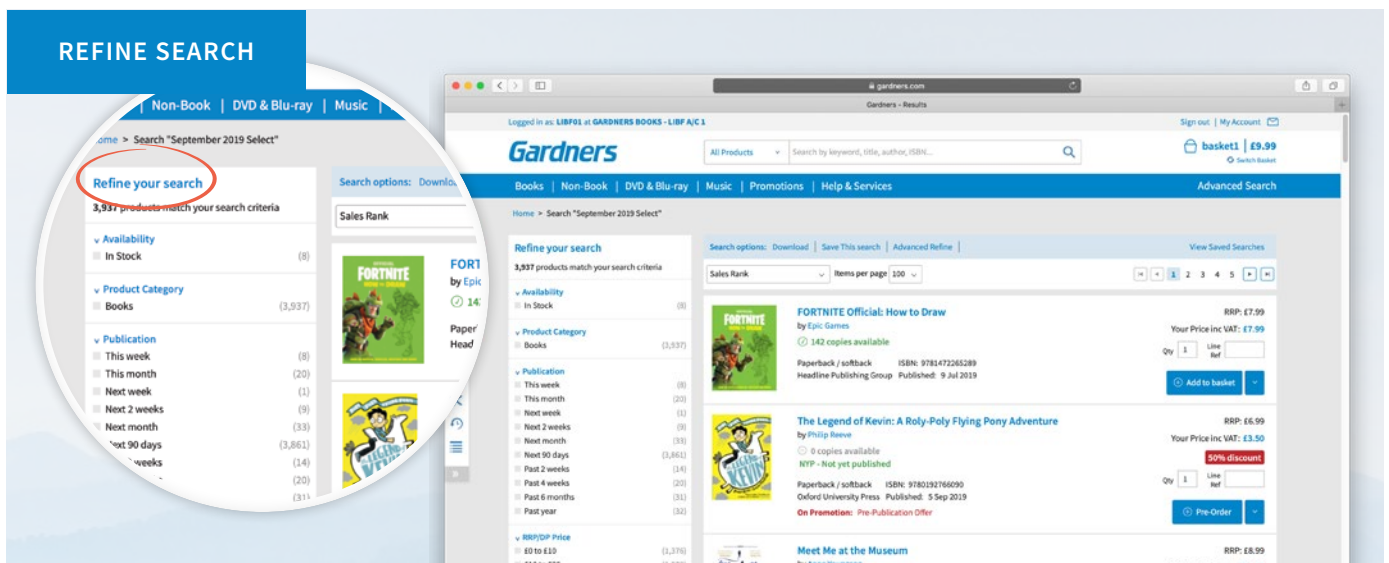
REFINE SEARCH

| Non-Book | DVD & Blu-ray | Music |

Home > Search "September 2019 Select"

Refine your search
3,937 products match your search criteria

Availability
In Stock (8)

Product Category
Books (3,937)

Publication
This week (8)
This month (20)
Next week (1)
Next 2 weeks (9)
Next month (33)
Next 90 days (3,861)
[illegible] weeks (14)
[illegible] (20)
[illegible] (31)

Search options: Downlo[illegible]
Sales Rank

FORT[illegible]
by Epic
14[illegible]
Paper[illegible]
Head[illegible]

gardners.com
Gardners - Results

Logged in as: LIBF01 at GARDNERS BOOKS - LIBF A/C 1
Sign out | My Account

Gardners
All Products
Search by keyword, title, author, ISBN...
basket1 | £9.99
Switch Basket

Books | Non-Book | DVD & Blu-ray | Music | Promotions | Help & Services
Advanced Search

Home > Search "September 2019 Select"

Refine your search
3,937 products match your search criteria

Availability
In Stock (8)

Product Category
Books (3,937)

Publication
This week (8)
This month (20)
Next week (1)
Next 2 weeks (9)
Next month (33)
Next 90 days (3,861)
Past 2 weeks (14)
Past 4 weeks (20)
Past 6 months (31)
Past year (32)

RRP/DP Price
£0 to £10 (1,376)

Search options: Download | Save This search | Advanced Refine |
View Saved Searches
Sales Rank
Items per page 100
1 2 3 4 5

FORTNITE Official: How to Draw
by Epic Games
142 copies available
Paperback / softback ISBN: 9781472265289
Headline Publishing Group Published: 9 Jul 2019
RRP: £7.99
Your Price inc VAT: £7.99
Qty 1 Line Ref
Add to basket

The Legend of Kevin: A Roly-Poly Flying Pony Adventure
by Philip Reeve
0 copies available
NYP - Not yet published
Paperback / softback ISBN: 9780192766090
Oxford University Press Published: 5 Sep 2019
On Promotion: Pre-Publication Offer
RRP: £6.99
Your Price inc VAT: £3.50
50% discount
Qty 1 Line Ref
Pre-Order

Meet Me at the Museum
RRP: £8.99